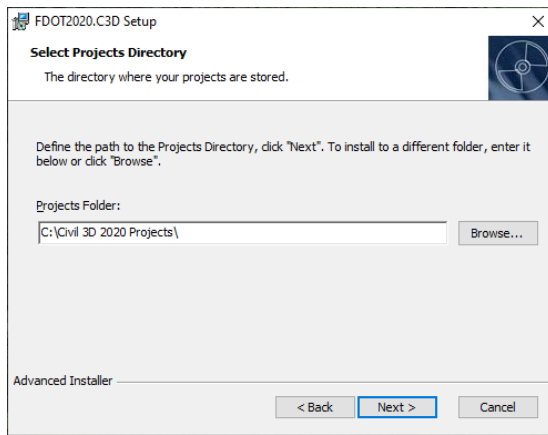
FDOT2020.C3D Setup

×

Select Projects Directory

The directory where your projects are stored.

Define the path to the Projects Directory, click "Next". To install to a different folder, enter it below or click "Browse".

Projects Folder:

C:\Civil 3D 2020 Projects\

Browse...

Advanced Installer

< Back

Next >

Cancel